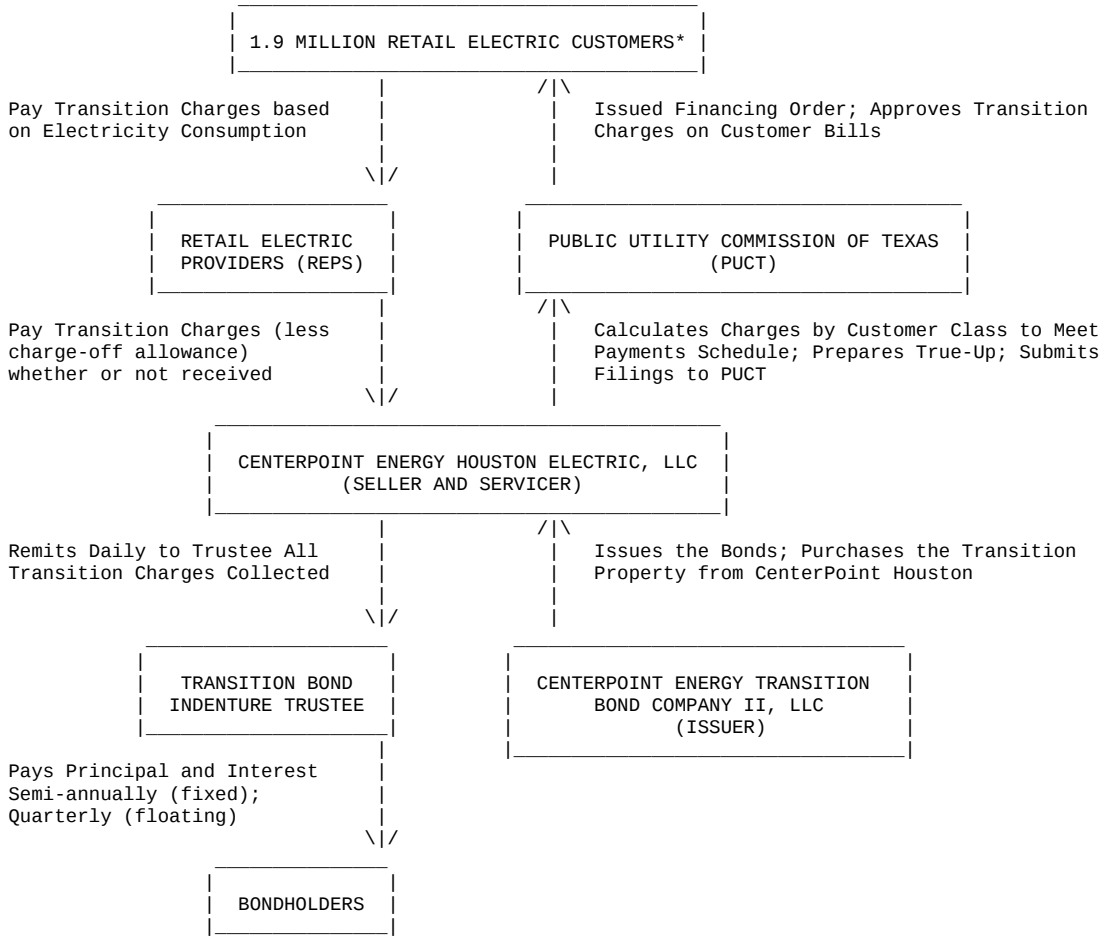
1.9 MILLION RETAIL ELECTRIC CUSTOMERS*

Pay Transition Charges based on Electricity Consumption

Issued Financing Order; Approves Transition Charges on Customer Bills

RETAIL ELECTRIC PROVIDERS (REPS)

PUBLIC UTILITY COMMISSION OF TEXAS (PUCT)

Pay Transition Charges (less charge-off allowance) whether or not received

Calculates Charges by Customer Class to Meet Payments Schedule; Prepares True-Up; Submits Filings to PUCT

CENTERPOINT ENERGY HOUSTON ELECTRIC, LLC (SELLER AND SERVICER)

Remits Daily to Trustee All Transition Charges Collected

Issues the Bonds; Purchases the Transition Property from CenterPoint Houston

TRANSITION BOND INDENTURE TRUSTEE

CENTERPOINT ENERGY TRANSITION BOND COMPANY II, LLC (ISSUER)

Pays Principal and Interest Semi-annually (fixed); Quarterly (floating)

BONDHOLDERS